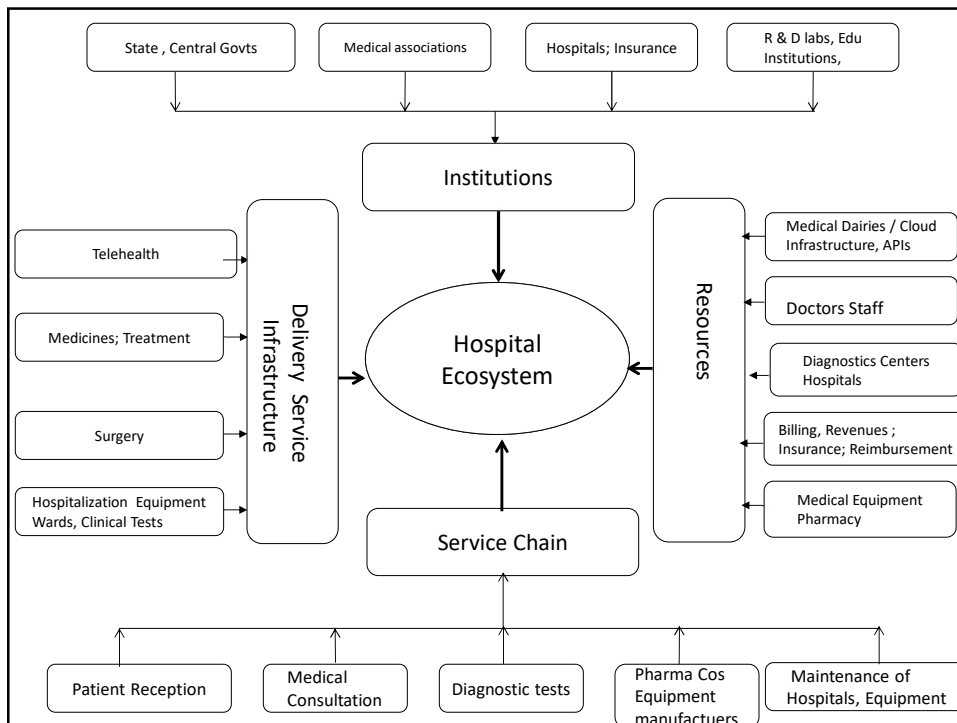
State , Central Govts

Medical associations

Hospitals; Insurance

R & D labs, Edu Institutions,

Institutions

Telehealth

Medicines; Treatment

Surgery

Hospitalization Equipment Wards, Clinical Tests

Delivery Service Infrastructure

Hospital Ecosystem

Resources

Medical Dairies / Cloud Infrastructure, APIs

Doctors Staff

Diagnostics Centers Hospitals

Billing, Revenues ; Insurance; Reimbursement

Medical Equipment Pharmacy

Service Chain

Patient Reception

Medical Consultation

Diagnostic tests

Pharma Cos Equipment manufactuers

Maintenance of Hospitals, Equipment